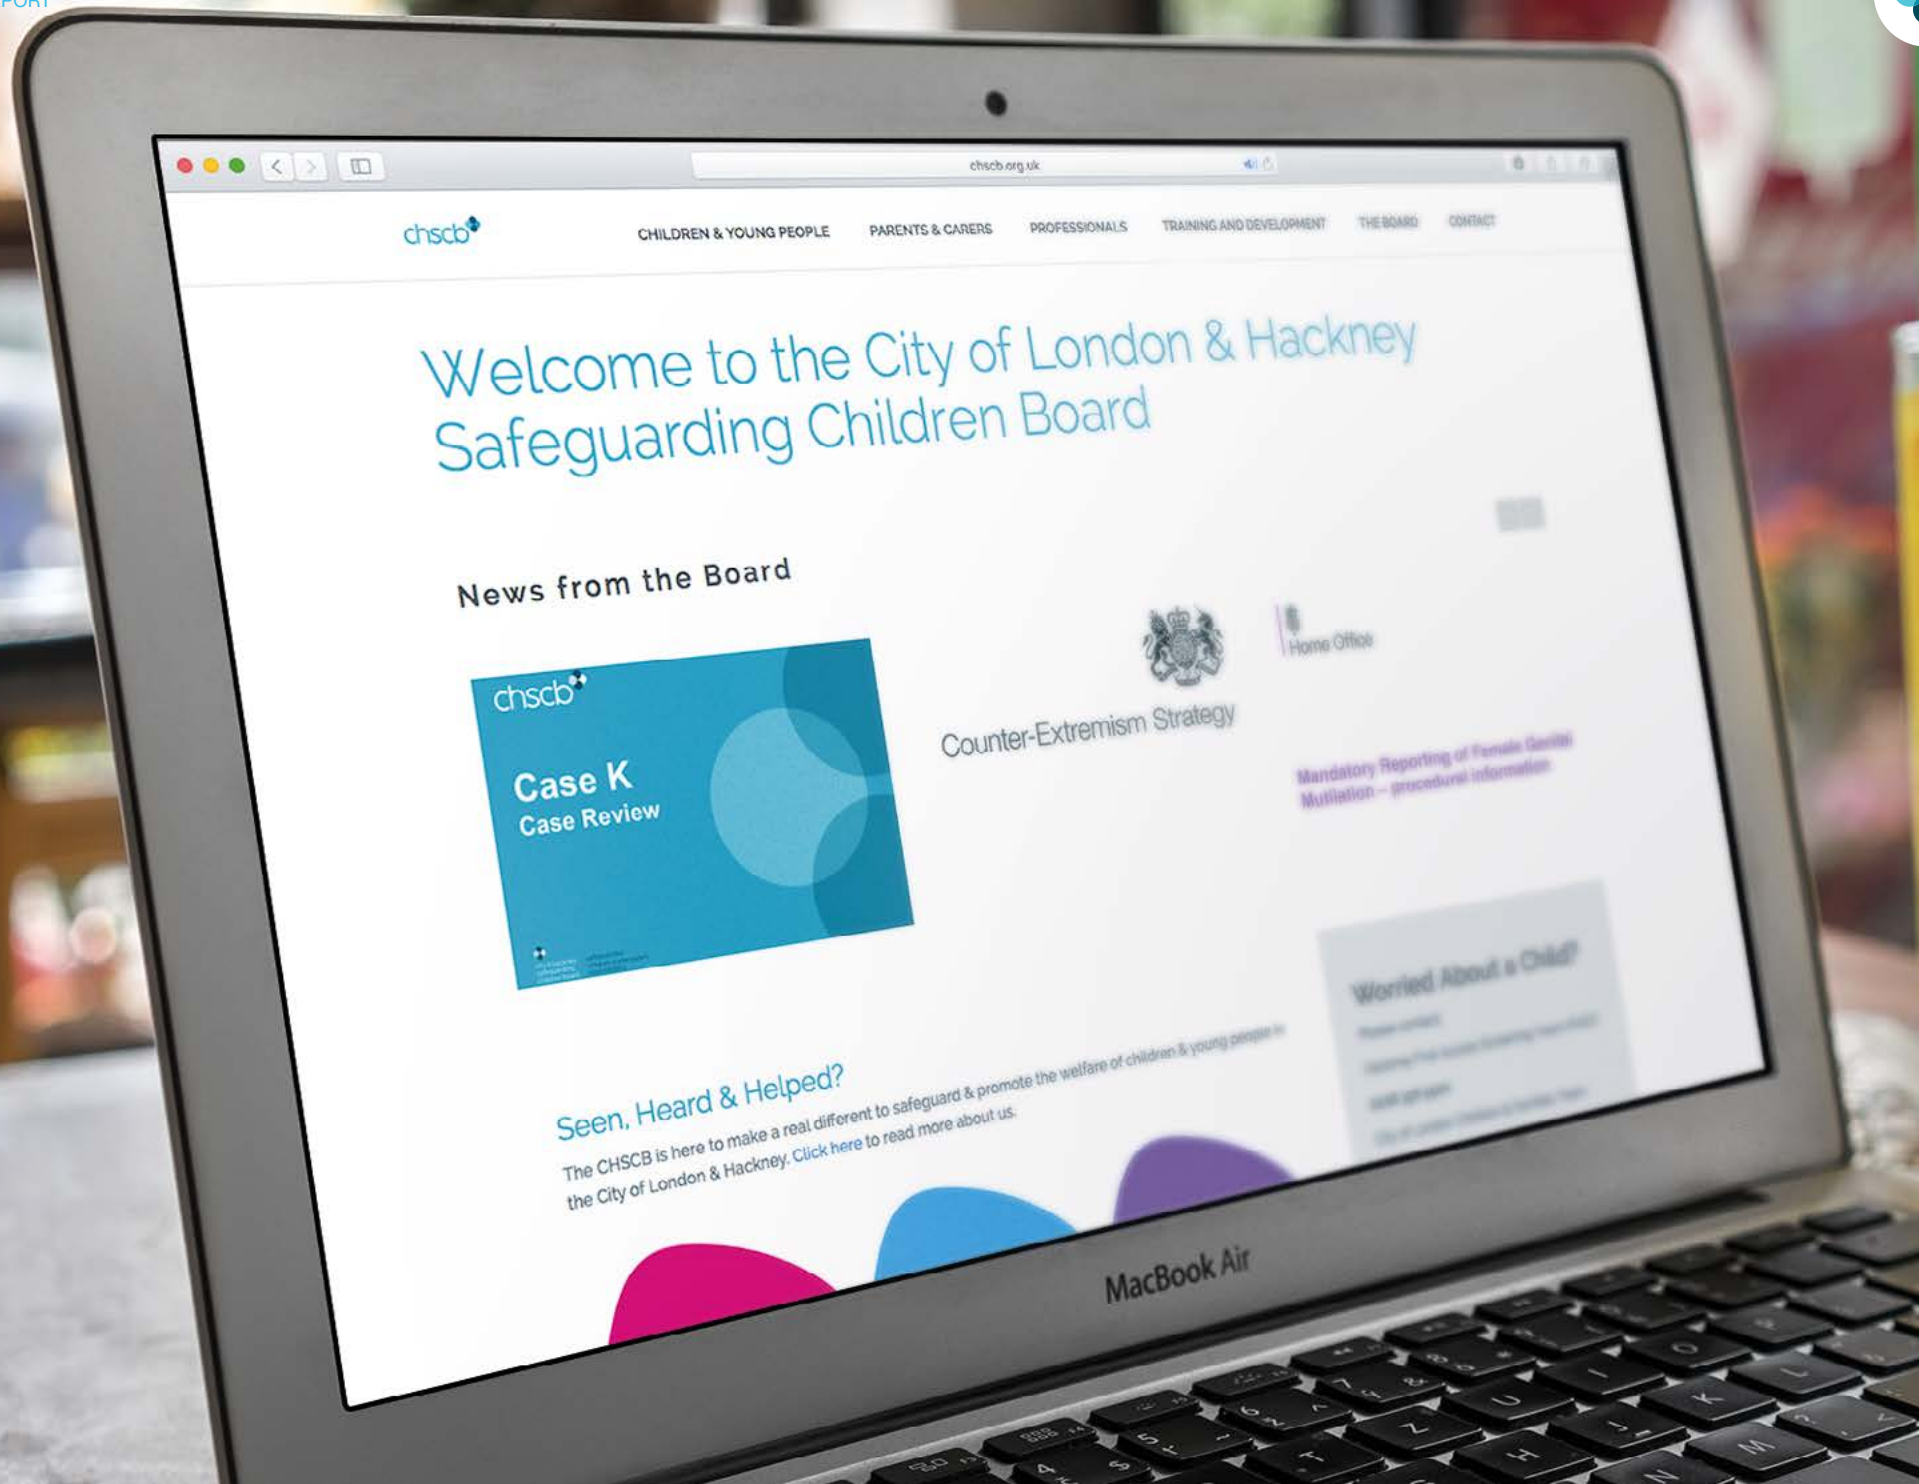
PORT

chscb.org.uk

chscb

CHILDREN & YOUNG PEOPLE PARENTS & CARERS PROFESSIONALS TRAINING AND DEVELOPMENT THE BOARD CONTACT

Welcome to the City of London & Hackney Safeguarding Children Board

News from the Board

chscb

Case K
Case Review

Counter-Extremism Strategy

Home Office

Mandatory Reporting of Female Genital Mutilation – procedural information

Worried About a Child?

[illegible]

Seen, Heard & Helped?

The CHSCB is here to make a real different to safeguard & promote the welfare of children & young people in the City of London & Hackney. Click here to read more about us.

MacBook Air